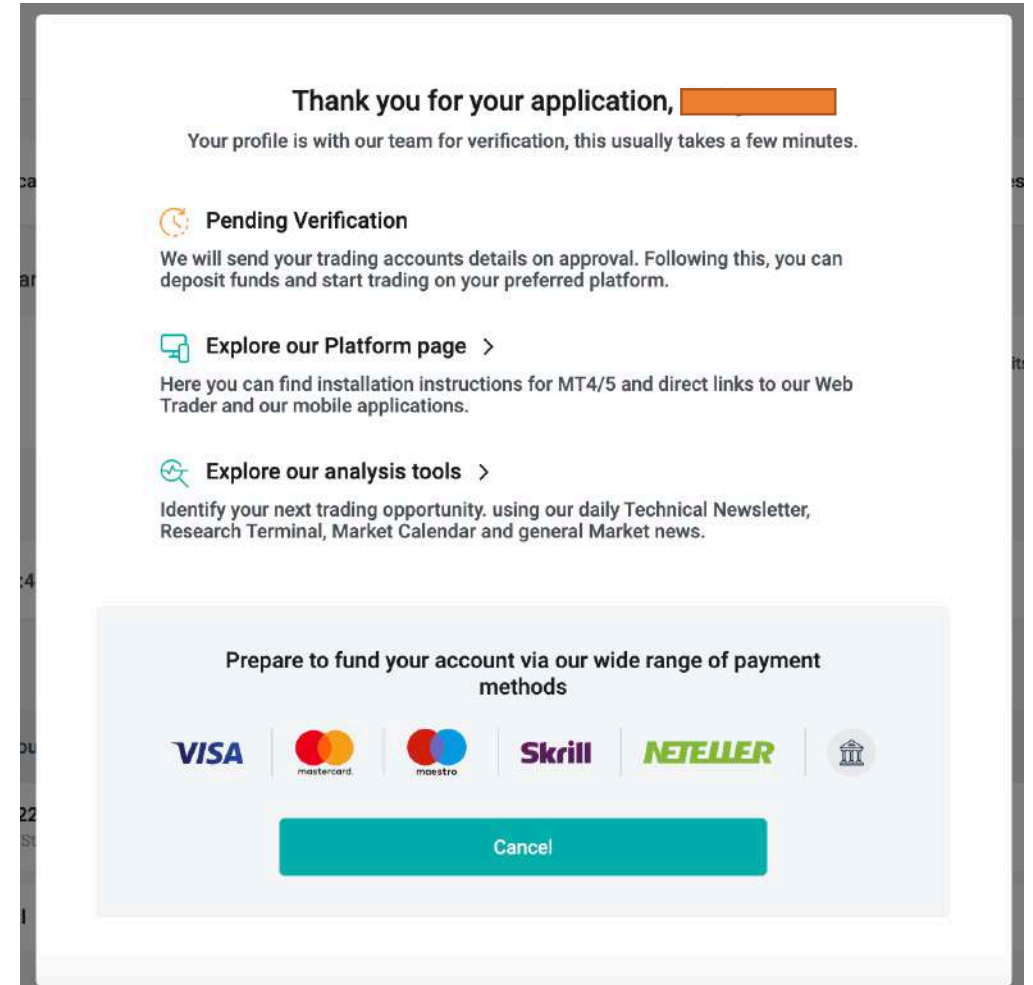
Thank you for your application, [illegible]

Your profile is with our team for verification, this usually takes a few minutes.

Pending Verification

We will send your trading accounts details on approval. Following this, you can deposit funds and start trading on your preferred platform.

Explore our Platform page >

Here you can find installation instructions for MT4/5 and direct links to our Web Trader and our mobile applications.

Explore our analysis tools >

Identify your next trading opportunity. using our daily Technical Newsletter, Research Terminal, Market Calendar and general Market news.

Prepare to fund your account via our wide range of payment methods

VISA mastercard maestro Skrill NETELLER

Cancel